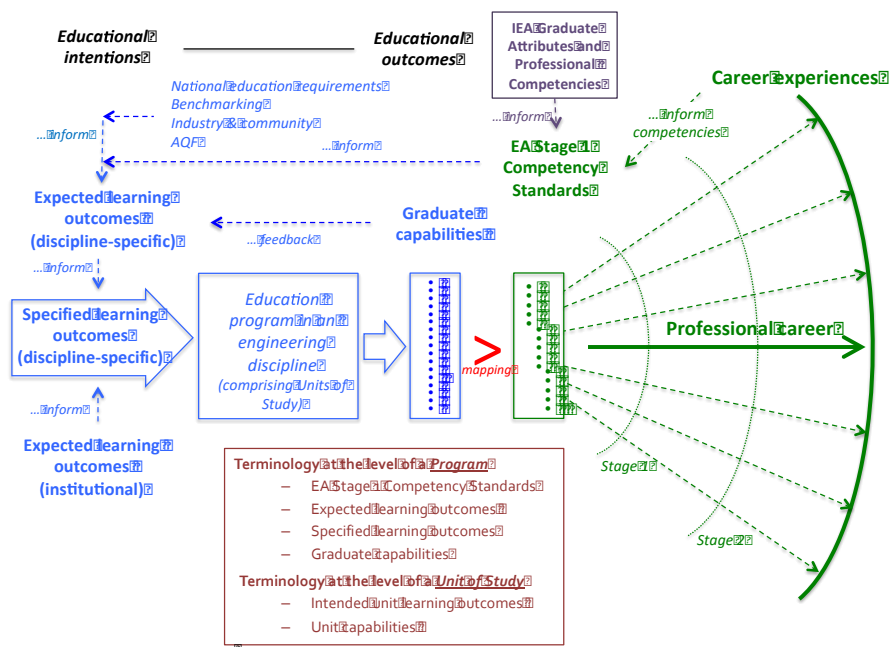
Educational intentions

Educational outcomes

IEA Graduate Attributes and Professional Competencies

Career experiences

National education requirements
Benchmarking
Industry & community
AQF

...inform

...inform

...inform

...inform competencies

EA Stage 1 Competency Standards

Expected learning outcomes (discipline-specific)

...feedback

Graduate capabilities

...inform

Specified learning outcomes (discipline-specific)

Education program in an engineering discipline (comprising Units of Study)

mapping

Professional career

...inform

Expected learning outcomes (institutional)

Terminology at the level of a Program
– EA Stage 1 Competency Standards
– Expected learning outcomes
– Specified learning outcomes
– Graduate capabilities

Terminology at the level of a Unit of Study
– Intended unit learning outcomes
– Unit capabilities

Stage 1

Stage 2